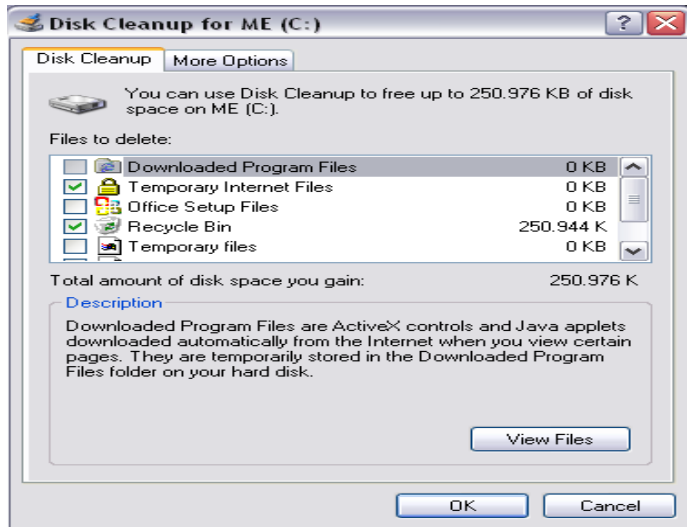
Disk Cleanup for ME (C:)

?

Disk Cleanup | More Options

You can use Disk Cleanup to free up to 250.976 KB of disk space on ME (C:).

Files to delete:

| File | Size |
|---|---|
| Downloaded Program Files | 0 KB |
| Temporary Internet Files | 0 KB |
| Office Setup Files | 0 KB |
| Recycle Bin | 250.944 K |
| Temporary files | 0 KB |

Total amount of disk space you gain: 250.976 K

Description

Downloaded Program Files are ActiveX controls and Java applets downloaded automatically from the Internet when you view certain pages. They are temporarily stored in the Downloaded Program Files folder on your hard disk.

View Files

OK

Cancel